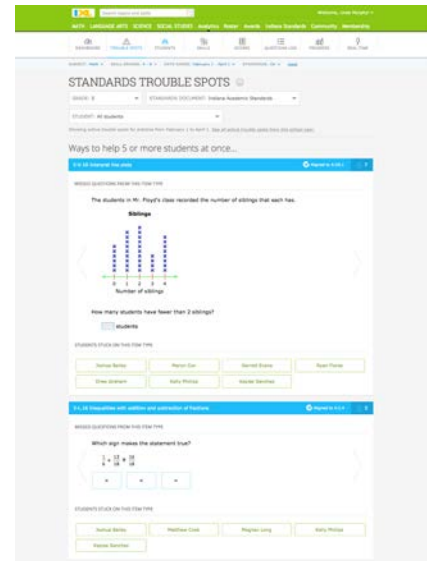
IXL

MATH LANGUAGE ARTS SCIENCE SOCIAL STUDIES Analytics Roster Awards Indiana Standards Community Membership

DASHBOARD TROUBLE SPOTS STUDENTS SKILLS SCORES QUESTIONS LOG PROGRESS REAL-TIME

STANDARDS TROUBLE SPOTS

GRADE: 5

STANDARDS DOCUMENT: Indiana Academic Standards

STUDENT: All students

Ways to help 5 or more students at once...

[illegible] Interpret line plots

MISSED QUESTIONS FROM THIS ITEM TYPE

The students in Mr. Floyd's class recorded the number of siblings that each has.

Siblings

0 1 2 3 4

Number of siblings

How many students have fewer than 2 siblings?

students

STUDENTS STUCK ON THIS ITEM TYPE

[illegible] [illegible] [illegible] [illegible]

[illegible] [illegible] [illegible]

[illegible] Inequalities with addition and subtraction of fractions

MISSED QUESTIONS FROM THIS ITEM TYPE

Which sign makes the statement true?

$\frac{1}{6} + \frac{13}{18}$ ◻ $\frac{16}{18}$

< = >

STUDENTS STUCK ON THIS ITEM TYPE

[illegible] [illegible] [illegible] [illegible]

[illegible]